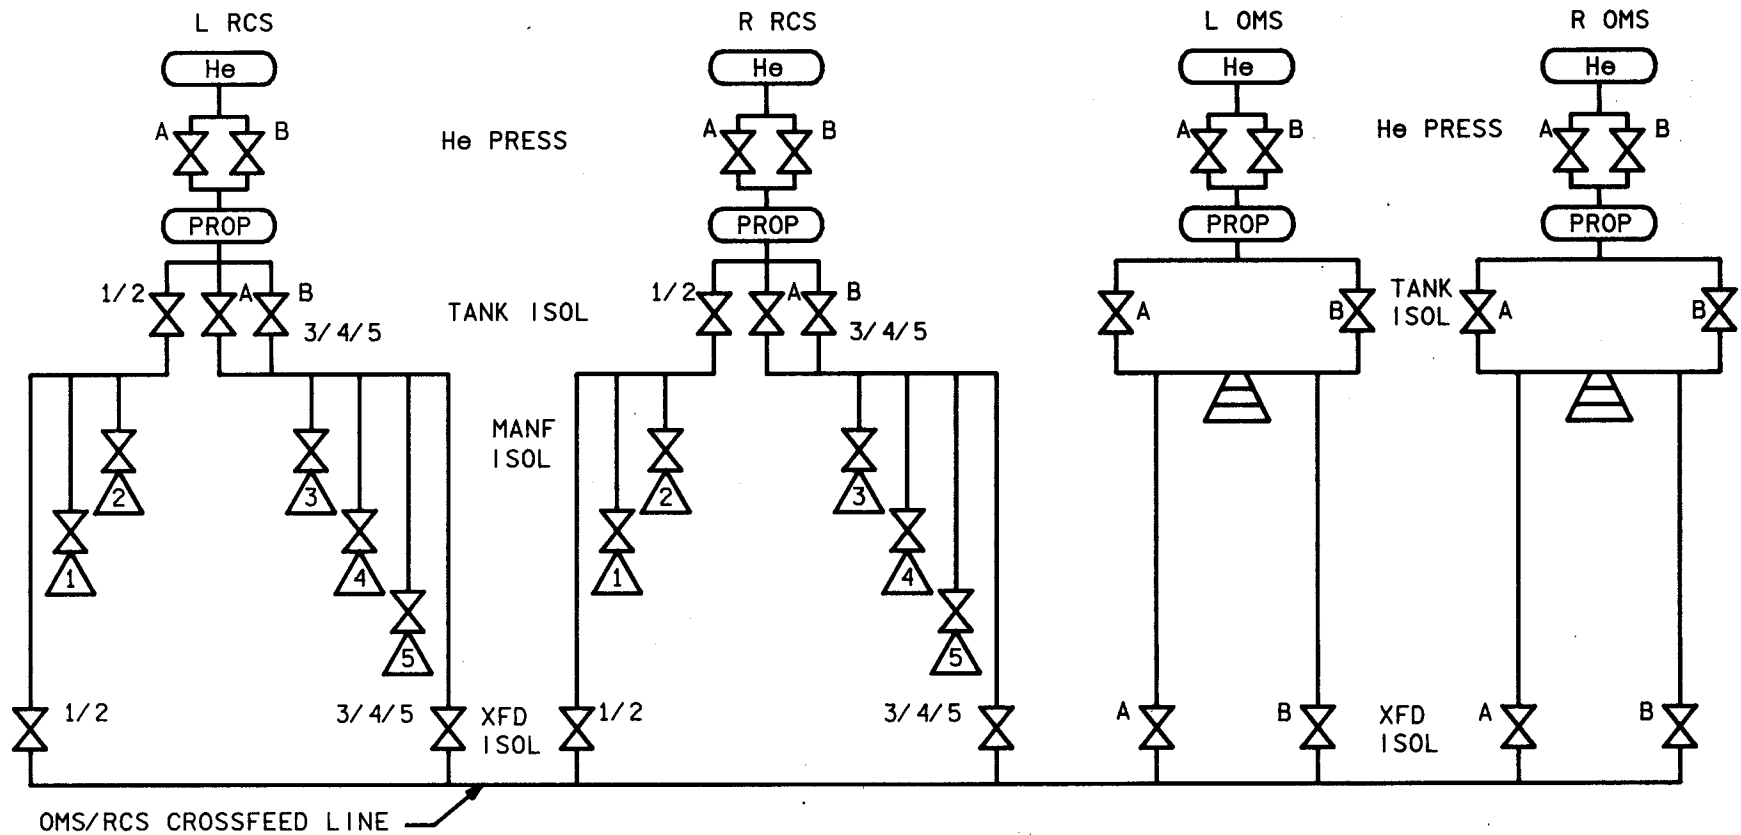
L RCS

He

A B

He PRESS

PROP

1/2 A B

3/4/5

TANK ISOL

MANF ISOL

2

3

1

4

5

1/2

3/4/5

XFD ISOL

R RCS

He

A B

PROP

1/2 A B

3/4/5

2

3

1

4

5

1/2

3/4/5

L OMS

He

A B

PROP

A

B

A

B

He PRESS

TANK ISOL

XFD ISOL

R OMS

He

A B

PROP

A

B

A

B

OMS/RCS CROSSFEED LINE